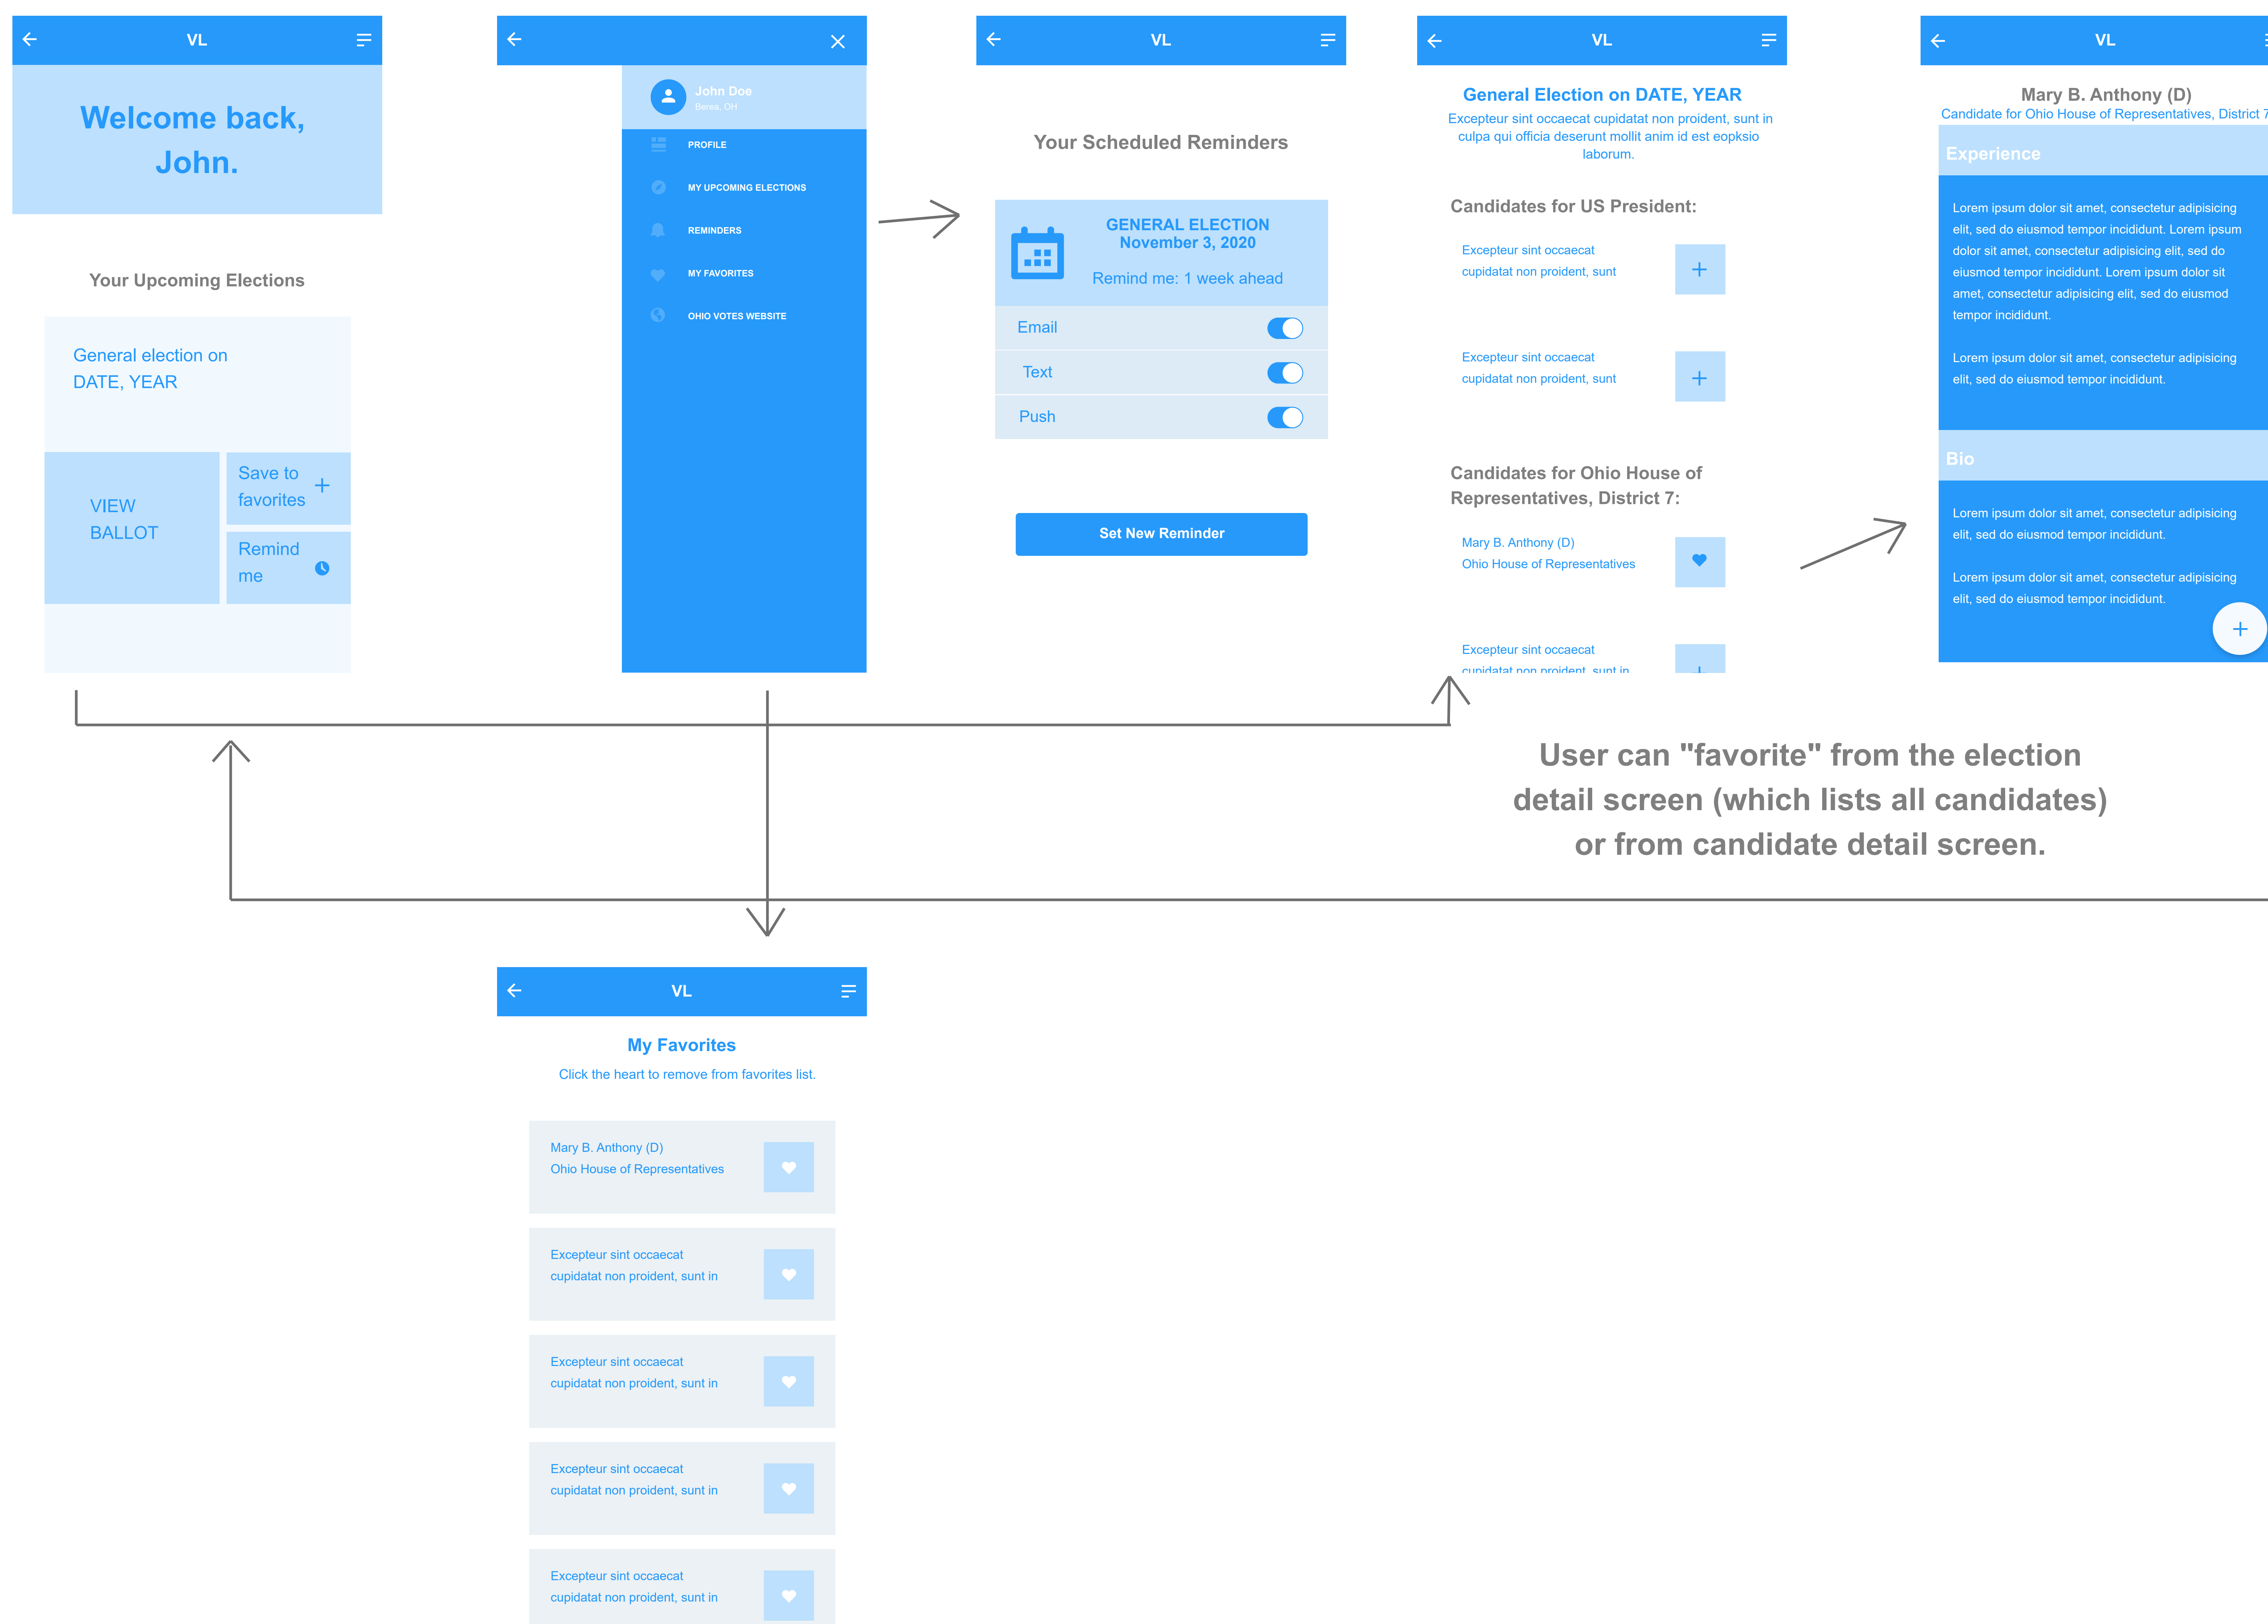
VL

Welcome back, John.

Your Upcoming Elections

General election on DATE, YEAR

VIEW BALLOT

Save to favorites +

Remind me

John Doe
Berea, OH

PROFILE

MY UPCOMING ELECTIONS

REMINDERS

MY FAVORITES

OHIO VOTES WEBSITE

VL

Your Scheduled Reminders

GENERAL ELECTION
November 3, 2020

Remind me: 1 week ahead

Email

Text

Push

Set New Reminder

VL

General Election on DATE, YEAR

Excepteur sint occaecat cupidatat non proident, sunt in culpa qui officia deserunt mollit anim id est eopksio laborum.

Candidates for US President:

Excepteur sint occaecat cupidatat non proident, sunt

Excepteur sint occaecat cupidatat non proident, sunt

Candidates for Ohio House of Representatives, District 7:

Mary B. Anthony (D)
Ohio House of Representatives

Excepteur sint occaecat
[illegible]

VL

Mary B. Anthony (D)
Candidate for Ohio House of Representatives, District 7

Experience

Lorem ipsum dolor sit amet, consectetur adipisicing elit, sed do eiusmod tempor incididunt. Lorem ipsum dolor sit amet, consectetur adipisicing elit, sed do eiusmod tempor incididunt. Lorem ipsum dolor sit amet, consectetur adipisicing elit, sed do eiusmod tempor incididunt.

Lorem ipsum dolor sit amet, consectetur adipisicing elit, sed do eiusmod tempor incididunt.

Bio

Lorem ipsum dolor sit amet, consectetur adipisicing elit, sed do eiusmod tempor incididunt.

Lorem ipsum dolor sit amet, consectetur adipisicing elit, sed do eiusmod tempor incididunt.

User can "favorite" from the election detail screen (which lists all candidates) or from candidate detail screen.

VL

My Favorites

Click the heart to remove from favorites list.

Mary B. Anthony (D)
Ohio House of Representatives

Excepteur sint occaecat cupidatat non proident, sunt in

Excepteur sint occaecat cupidatat non proident, sunt in

Excepteur sint occaecat cupidatat non proident, sunt in

Excepteur sint occaecat cupidatat non proident, sunt in